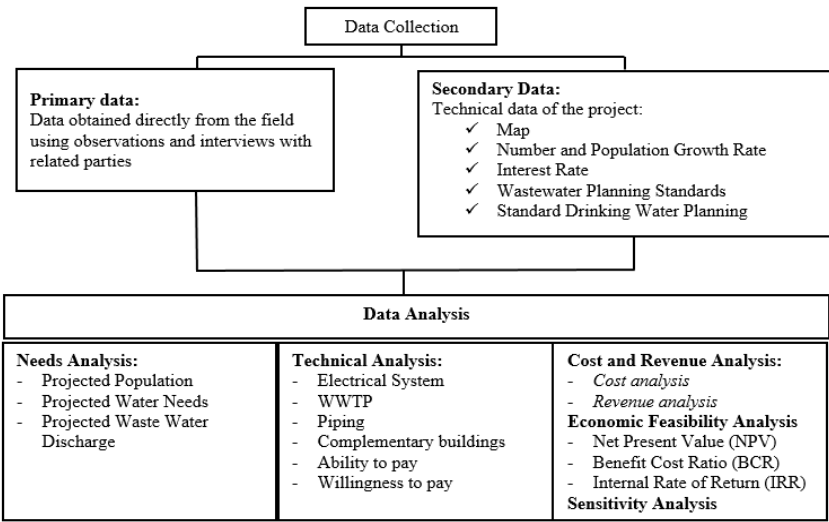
Data Collection

**Primary data:**
Data obtained directly from the field using observations and interviews with related parties

**Secondary Data:**
Technical data of the project:
✓ Map
✓ Number and Population Growth Rate
✓ Interest Rate
✓ Wastewater Planning Standards
✓ Standard Drinking Water Planning

**Data Analysis**

**Needs Analysis:**
- Projected Population
- Projected Water Needs
- Projected Waste Water Discharge

**Technical Analysis:**
- Electrical System
- WWTP
- Piping
- Complementary buildings
- Ability to pay
- Willingness to pay

**Cost and Revenue Analysis:**
- *Cost analysis*
- *Revenue analysis*
**Economic Feasibility Analysis**
- Net Present Value (NPV)
- Benefit Cost Ratio (BCR)
- Internal Rate of Return (IRR)
**Sensitivity Analysis**